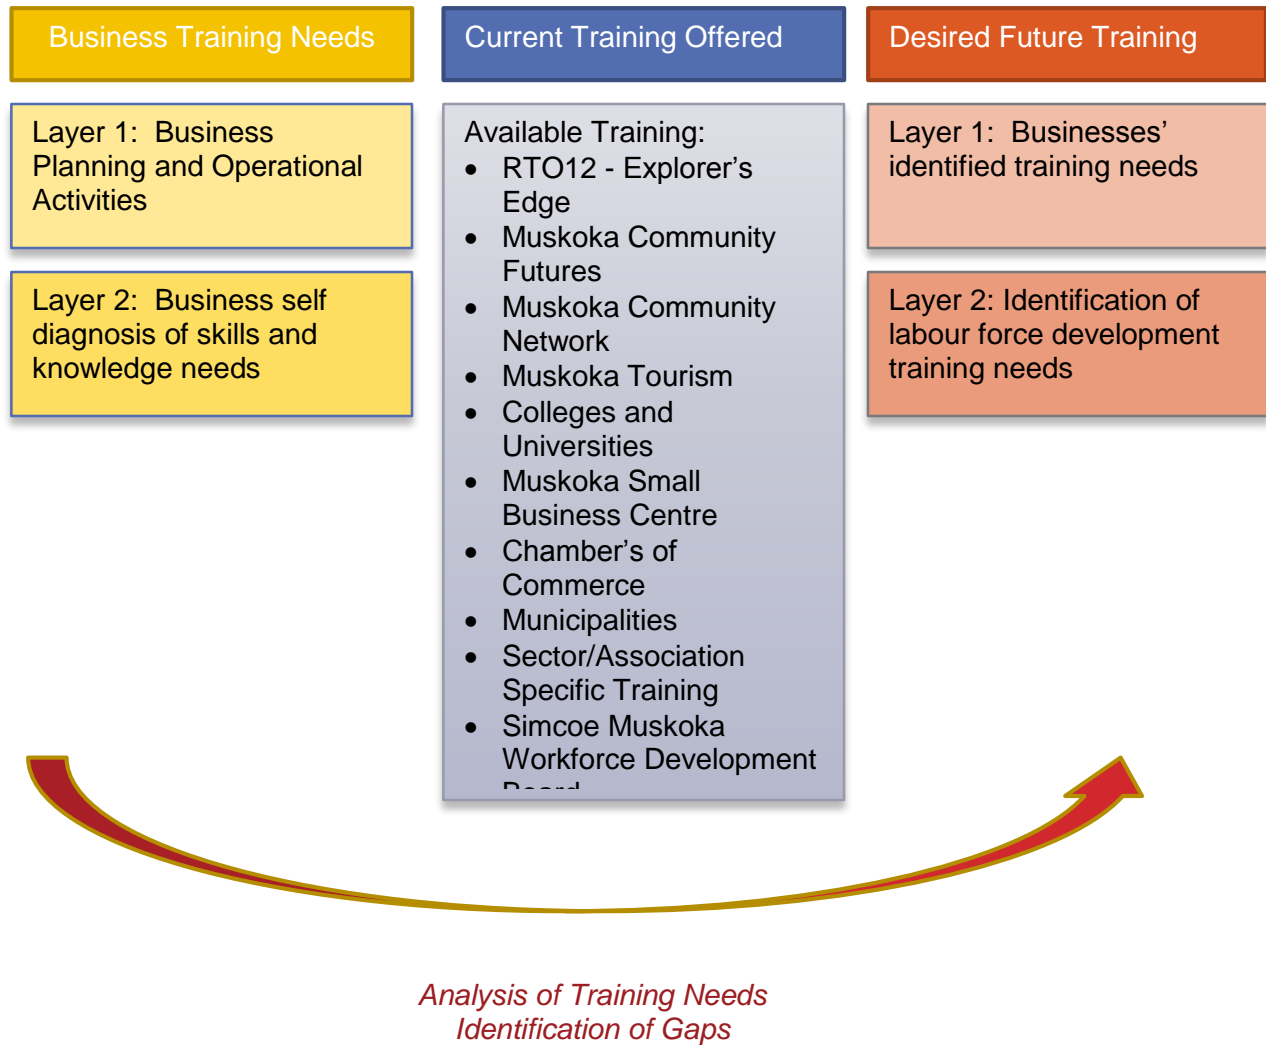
Business Training Needs

Layer 1: Business Planning and Operational Activities

Layer 2: Business self diagnosis of skills and knowledge needs

Current Training Offered

Available Training:

- RTO12 - Explorer's Edge
- Muskoka Community Futures
- Muskoka Community Network
- Muskoka Tourism
- Colleges and Universities
- Muskoka Small Business Centre
- Chamber's of Commerce
- Municipalities
- Sector/Association Specific Training
- Simcoe Muskoka Workforce Development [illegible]

Desired Future Training

Layer 1: Businesses' identified training needs

Layer 2: Identification of labour force development training needs

Analysis of Training Needs
Identification of Gaps